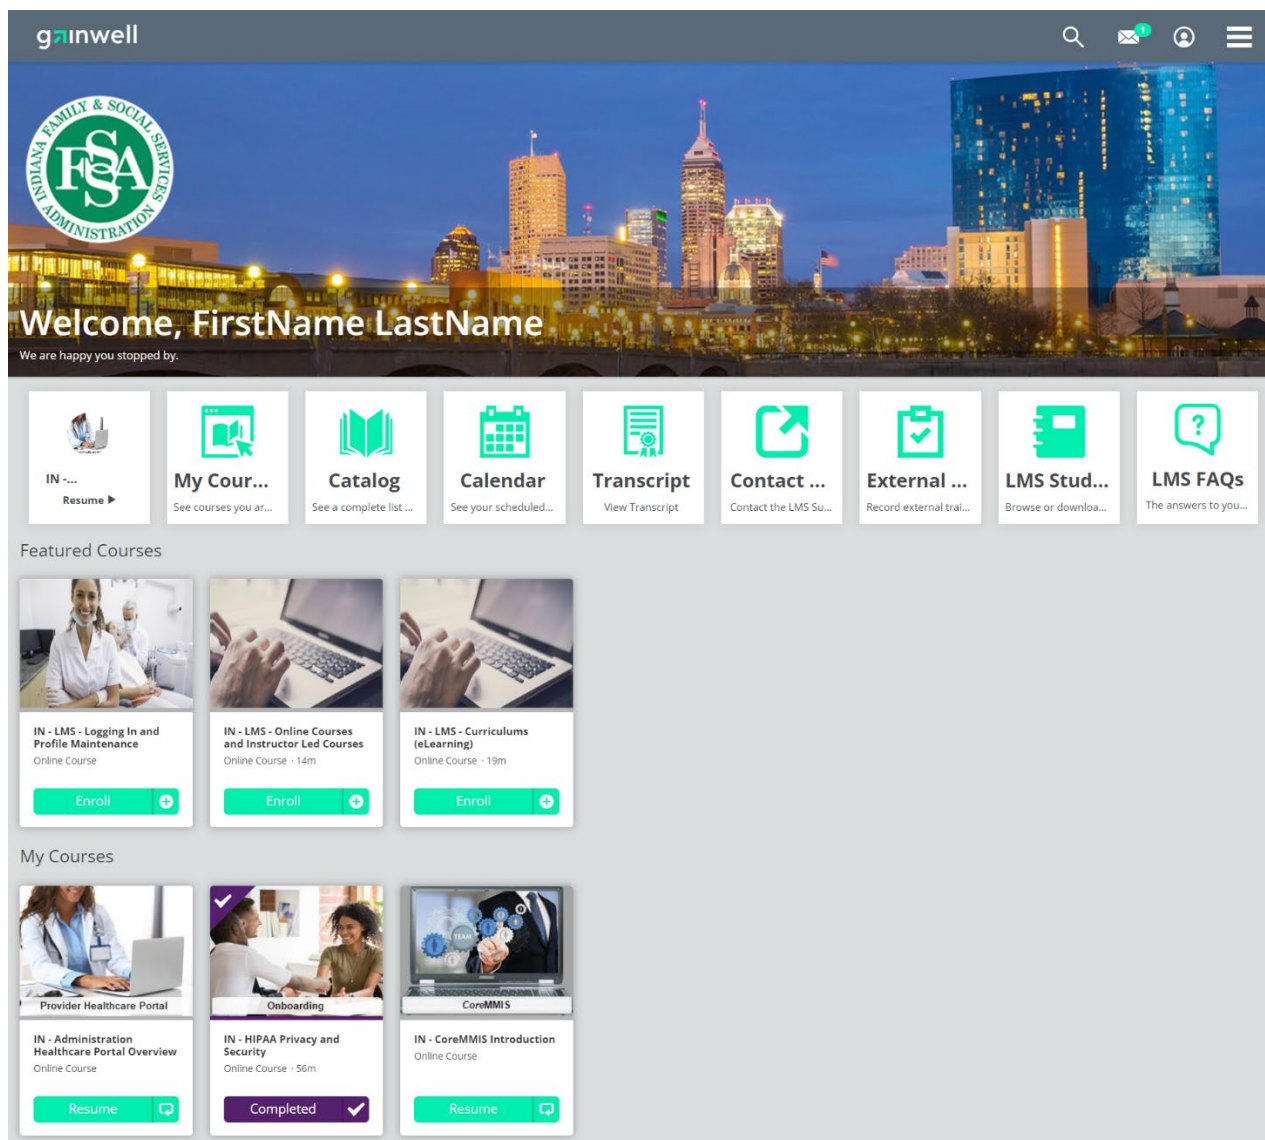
gainwell

1

INDIANA FAMILY & SOCIAL SERVICES ADMINISTRATION
FSSA

Welcome, FirstName LastName
We are happy you stopped by.

IN -...
Resume ▶

My Cour...
See courses you ar...

Catalog
See a complete list ...

Calendar
See your scheduled...

Transcript
View Transcript

Contact ...
Contact the LMS Su...

External ...
Record external trai...

LMS Stud...
Browse or downloa...

LMS FAQs
The answers to you...

Featured Courses

IN - LMS - Logging In and Profile Maintenance
Online Course
Enroll

IN - LMS - Online Courses and Instructor Led Courses
Online Course · 14m
Enroll

IN - LMS - Curriculums (eLearning)
Online Course · 19m
Enroll

My Courses

Provider Healthcare Portal
IN - Administration Healthcare Portal Overview
Online Course
Resume

Onboarding
IN - HIPAA Privacy and Security
Online Course · 56m
Completed

TEAM
CoreMMIS
IN - CoreMMIS Introduction
Online Course
Resume